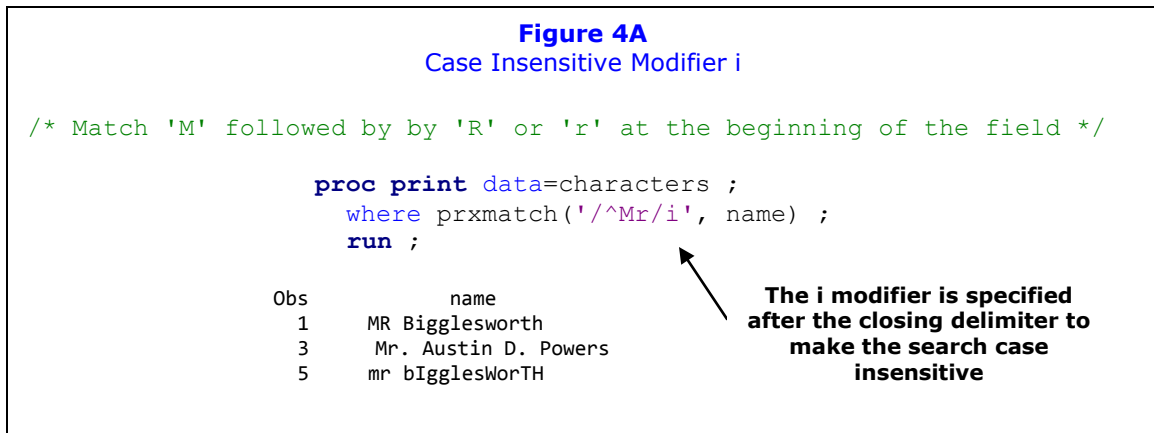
**Figure 4A**
Case Insensitive Modifier i

/* Match 'M' followed by by 'R' or 'r' at the beginning of the field */

proc print data=characters ;
where prxmatch('/^Mr/i', name) ;
run ;

| Obs | name |
|---|---|
| 1 | MR Bigglesworth |
| 3 | Mr. Austin D. Powers |
| 5 | mr bIgglesWorTH |

The i modifier is specified after the closing delimiter to make the search case insensitive